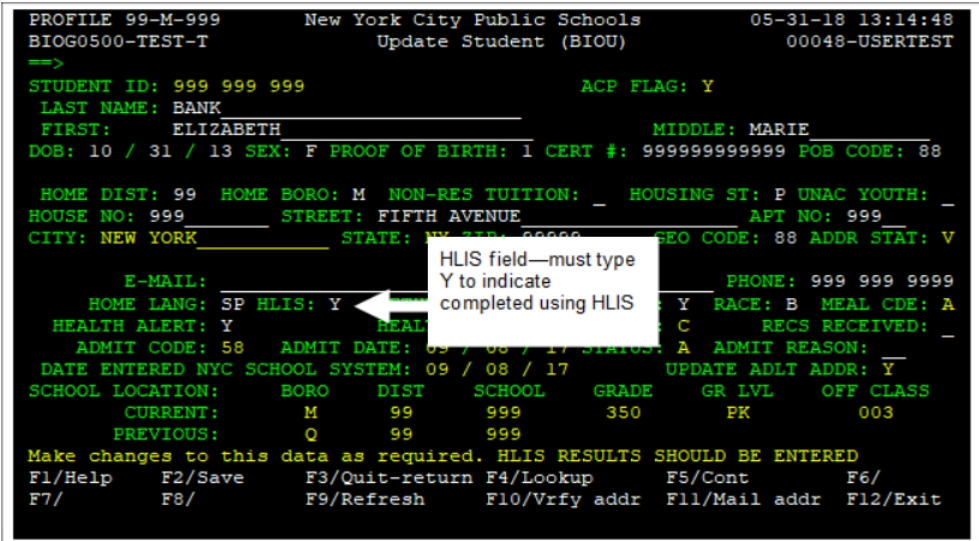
PROFILE 99-M-999 New York City Public Schools 05-31-18 13:14:48
BIOG0500-TEST-T Update Student (BIOU) 00048-USERTEST
==>
STUDENT ID: 999 999 999 ACP FLAG: Y
LAST NAME: BANK
FIRST: ELIZABETH MIDDLE: MARIE
DOB: 10 / 31 / 13 SEX: F PROOF OF BIRTH: 1 CERT #: 999999999999 POB CODE: 88

HOME DIST: 99 HOME BORO: M NON-RES TUITION: _ HOUSING ST: P UNAC YOUTH: _
HOUSE NO: 999 STREET: FIFTH AVENUE APT NO: 999
CITY: NEW YORK STATE: NY ZIP: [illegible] GEO CODE: 88 ADDR STAT: V

E-MAIL: PHONE: 999 999 9999
HOME LANG: SP HLIS: Y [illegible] Y RACE: B MEAL CDE: A
HEALTH ALERT: Y HEAL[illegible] C RECS RECEIVED: _
ADMIT CODE: 58 ADMIT DATE: 09 / 08 / 17 STATUS: A ADMIT REASON: __
DATE ENTERED NYC SCHOOL SYSTEM: 09 / 08 / 17 UPDATE ADLT ADDR: Y
SCHOOL LOCATION: BORO DIST SCHOOL GRADE GR LVL OFF CLASS
CURRENT: M 99 999 350 PK 003
PREVIOUS: Q 99 999
Make changes to this data as required. HLIS RESULTS SHOULD BE ENTERED
F1/Help F2/Save F3/Quit-return F4/Lookup F5/Cont F6/
F7/ F8/ F9/Refresh F10/Vrfy addr F11/Mail addr F12/Exit

HLIS field—must type Y to indicate completed using HLIS